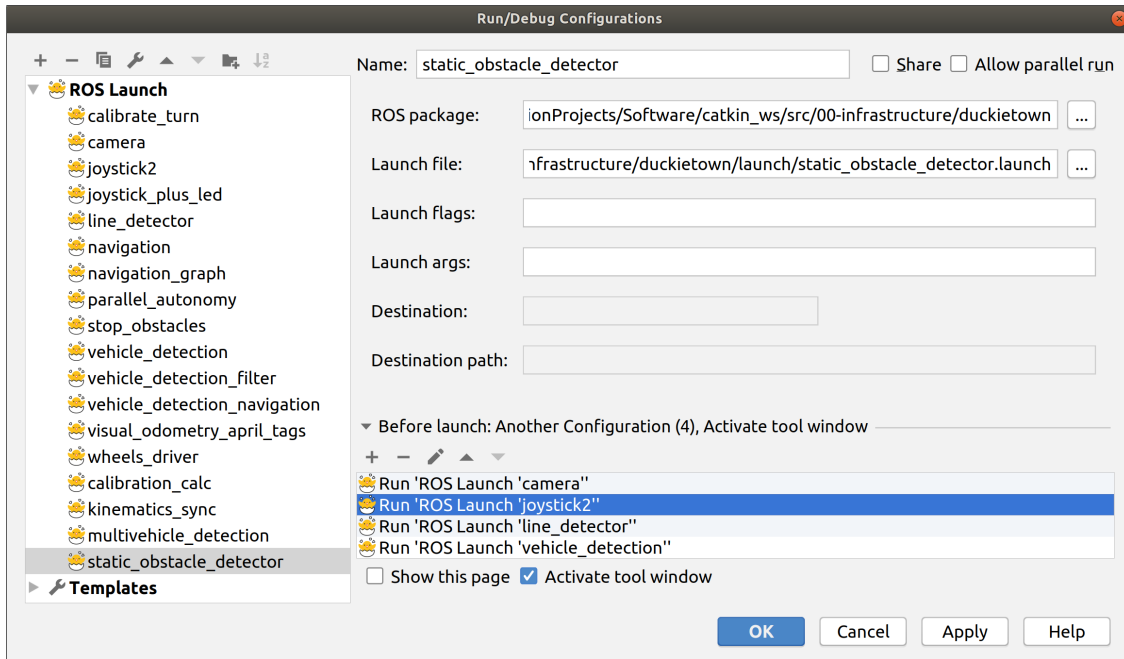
Run/Debug Configurations

ROS Launch
calibrate_turn
camera
joystick2
joystick_plus_led
line_detector
navigation
navigation_graph
parallel_autonomy
stop_obstacles
vehicle_detection
vehicle_detection_filter
vehicle_detection_navigation
visual_odometry_april_tags
wheels_driver
calibration_calc
kinematics_sync
multivehicle_detection
static_obstacle_detector
Templates

Name: static_obstacle_detector
Share
Allow parallel run

ROS package: ionProjects/Software/catkin_ws/src/00-infrastructure/duckietown ...

Launch file: nfrastructure/duckietown/launch/static_obstacle_detector.launch ...

Launch flags:

Launch args:

Destination:

Destination path:

Before launch: Another Configuration (4), Activate tool window

Run 'ROS Launch 'camera''
Run 'ROS Launch 'joystick2''
Run 'ROS Launch 'line_detector''
Run 'ROS Launch 'vehicle_detection''

Show this page
Activate tool window

OK
Cancel
Apply
Help